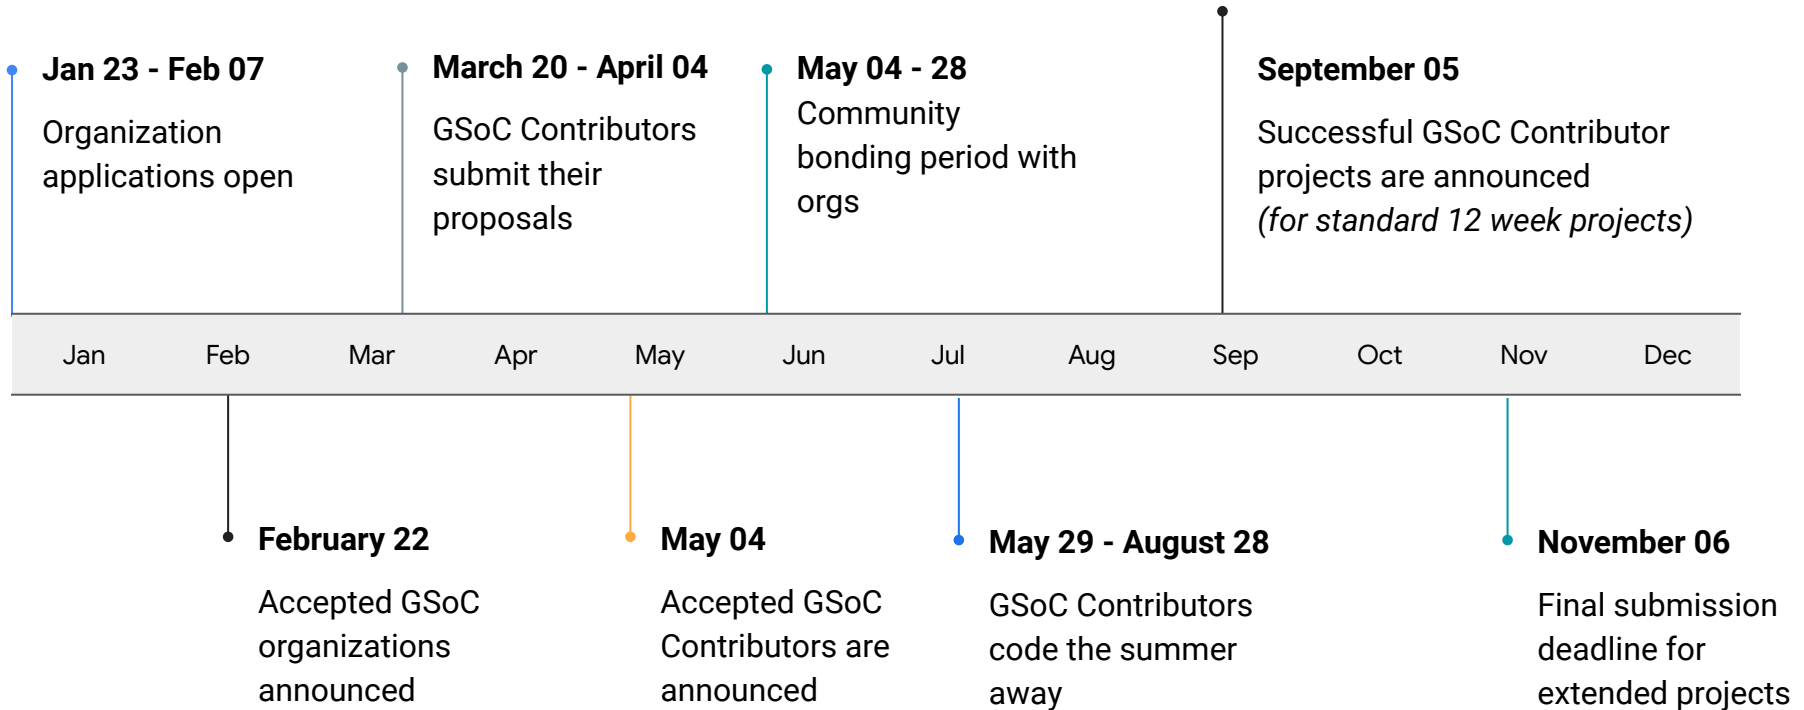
**Jan 23 - Feb 07**
Organization applications open

**March 20 - April 04**
GSoC Contributors submit their proposals

**May 04 - 28**
Community bonding period with orgs

**September 05**
Successful GSoC Contributor projects are announced
*(for standard 12 week projects)*

Jan Feb Mar Apr May Jun Jul Aug Sep Oct Nov Dec

**February 22**
Accepted GSoC organizations announced

**May 04**
Accepted GSoC Contributors are announced

**May 29 - August 28**
GSoC Contributors code the summer away

**November 06**
Final submission deadline for extended projects